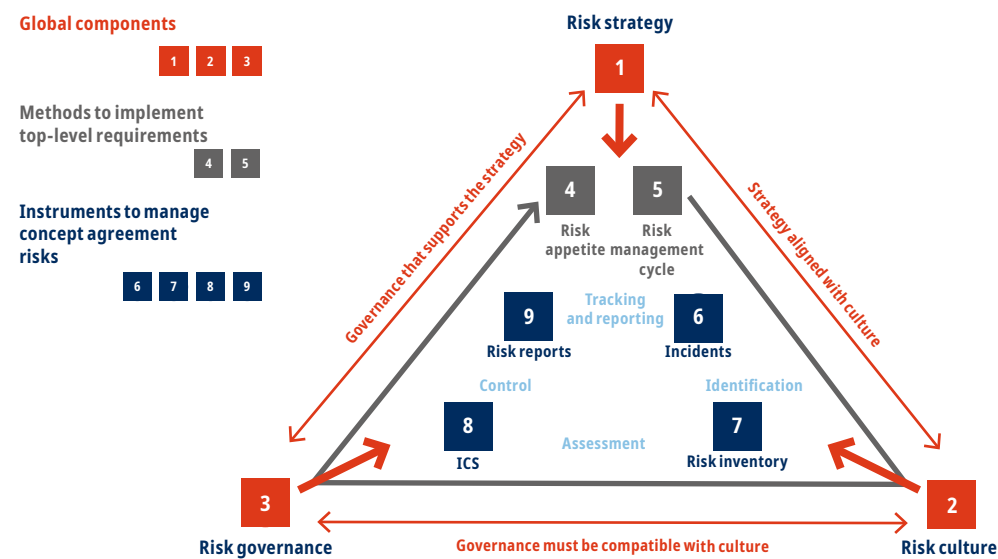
Global components

1 2 3

Methods to implement top-level requirements

4 5

Instruments to manage concept agreement risks

6 7 8 9

Risk strategy

1

Governance that supports the strategy

Strategy aligned with culture

4
Risk appetite

5
Risk management cycle

Tracking and reporting

9
Risk reports

6
Incidents

Control

Identification

8
ICS

Assessment

7
Risk inventory

3
Risk governance

2
Risk culture

Governance must be compatible with culture